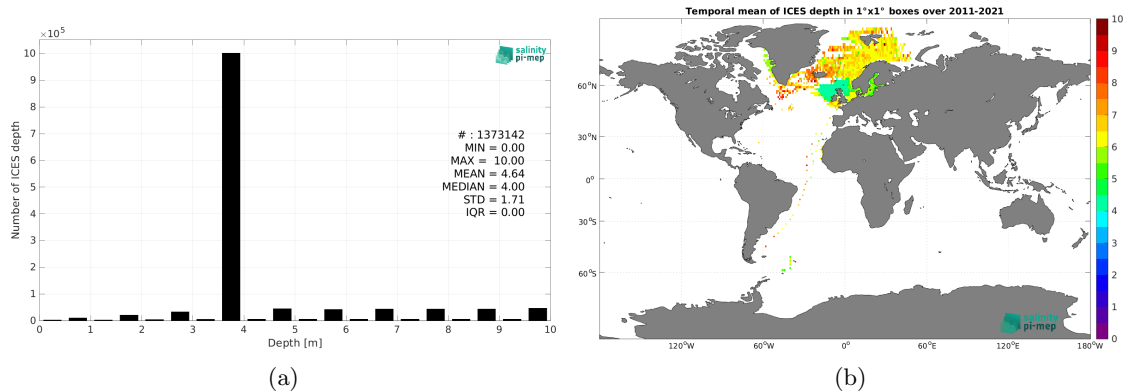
$\times 10^5$

salinity pi-mep

10
9
8
7
6
5
4
3
2
1
0

Number of ICES depth

# : 1373142
MIN = 0.00
MAX = 10.00
MEAN = 4.64
MEDIAN = 4.00
STD = 1.71
IQR = 0.00

0 1 2 3 4 5 6 7 8 9 10

Depth [m]

(a)

Temporal mean of ICES depth in 1°x1° boxes over 2011-2021

60°N
30°N
0°
30°S
60°S

120°W 60°W 0° 60°E 120°E 180°W

10
9
8
7
6
5
4
3
2
1
0

salinity pi-mep

(b)